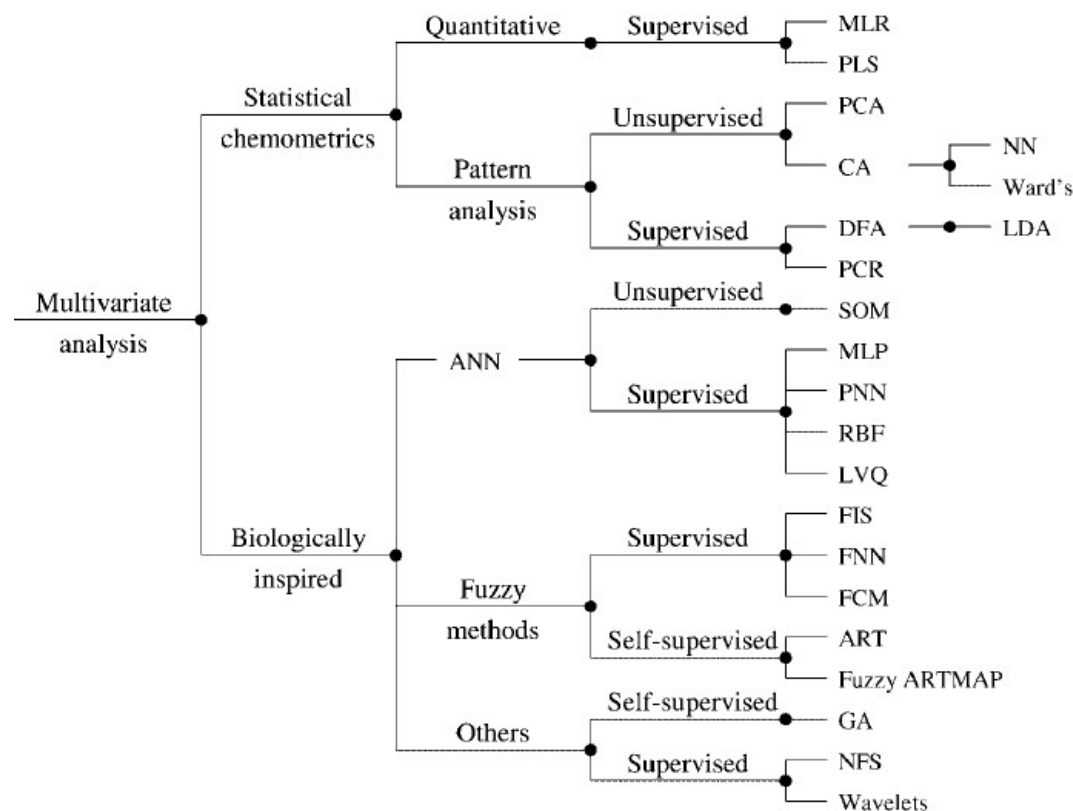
Multivariate analysis

Statistical chemometrics

Quantitative

Supervised

MLR

PLS

Pattern analysis

Unsupervised

PCA

CA

NN

Ward's

Supervised

DFA

LDA

PCR

Biologically inspired

ANN

Unsupervised

SOM

Supervised

MLP

PNN

RBF

LVQ

Fuzzy methods

Supervised

FIS

FNN

FCM

Self-supervised

ART

Fuzzy ARTMAP

Others

Self-supervised

GA

Supervised

NFS

Wavelets